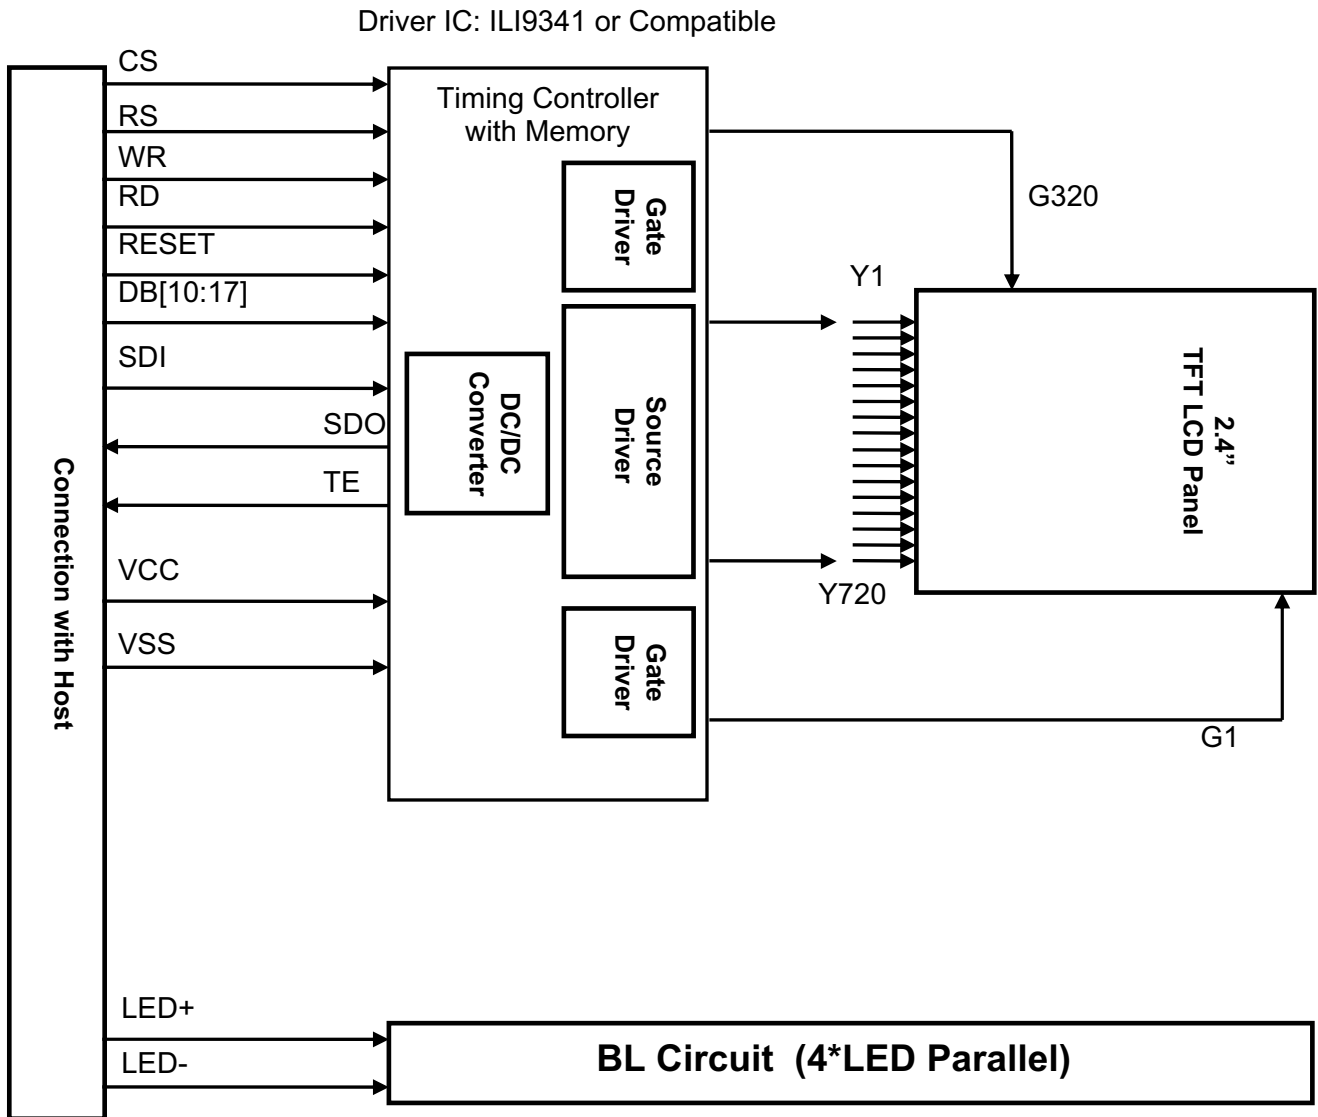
Driver IC: ILI9341 or Compatible

Connection with Host

CS
RS
WR
RD
RESET
DB[10:17]
SDI
SDO
TE
VCC
VSS

Timing Controller with Memory

Gate Driver

DC/DC Converter

Source Driver

Gate Driver

G320

Y1

Y720

2.4" TFT LCD Panel

G1

LED+
LED-

BL Circuit (4*LED Parallel)